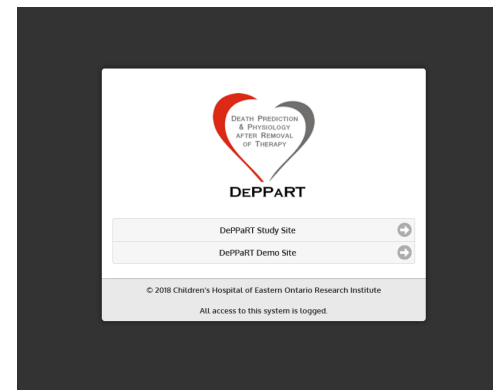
Death Prediction
& Physiology
after Removal
of Therapy

DePPaRT

DePPaRT Study Site

DePPaRT Demo Site

© 2018 Children's Hospital of Eastern Ontario Research Institute

All access to this system is logged.